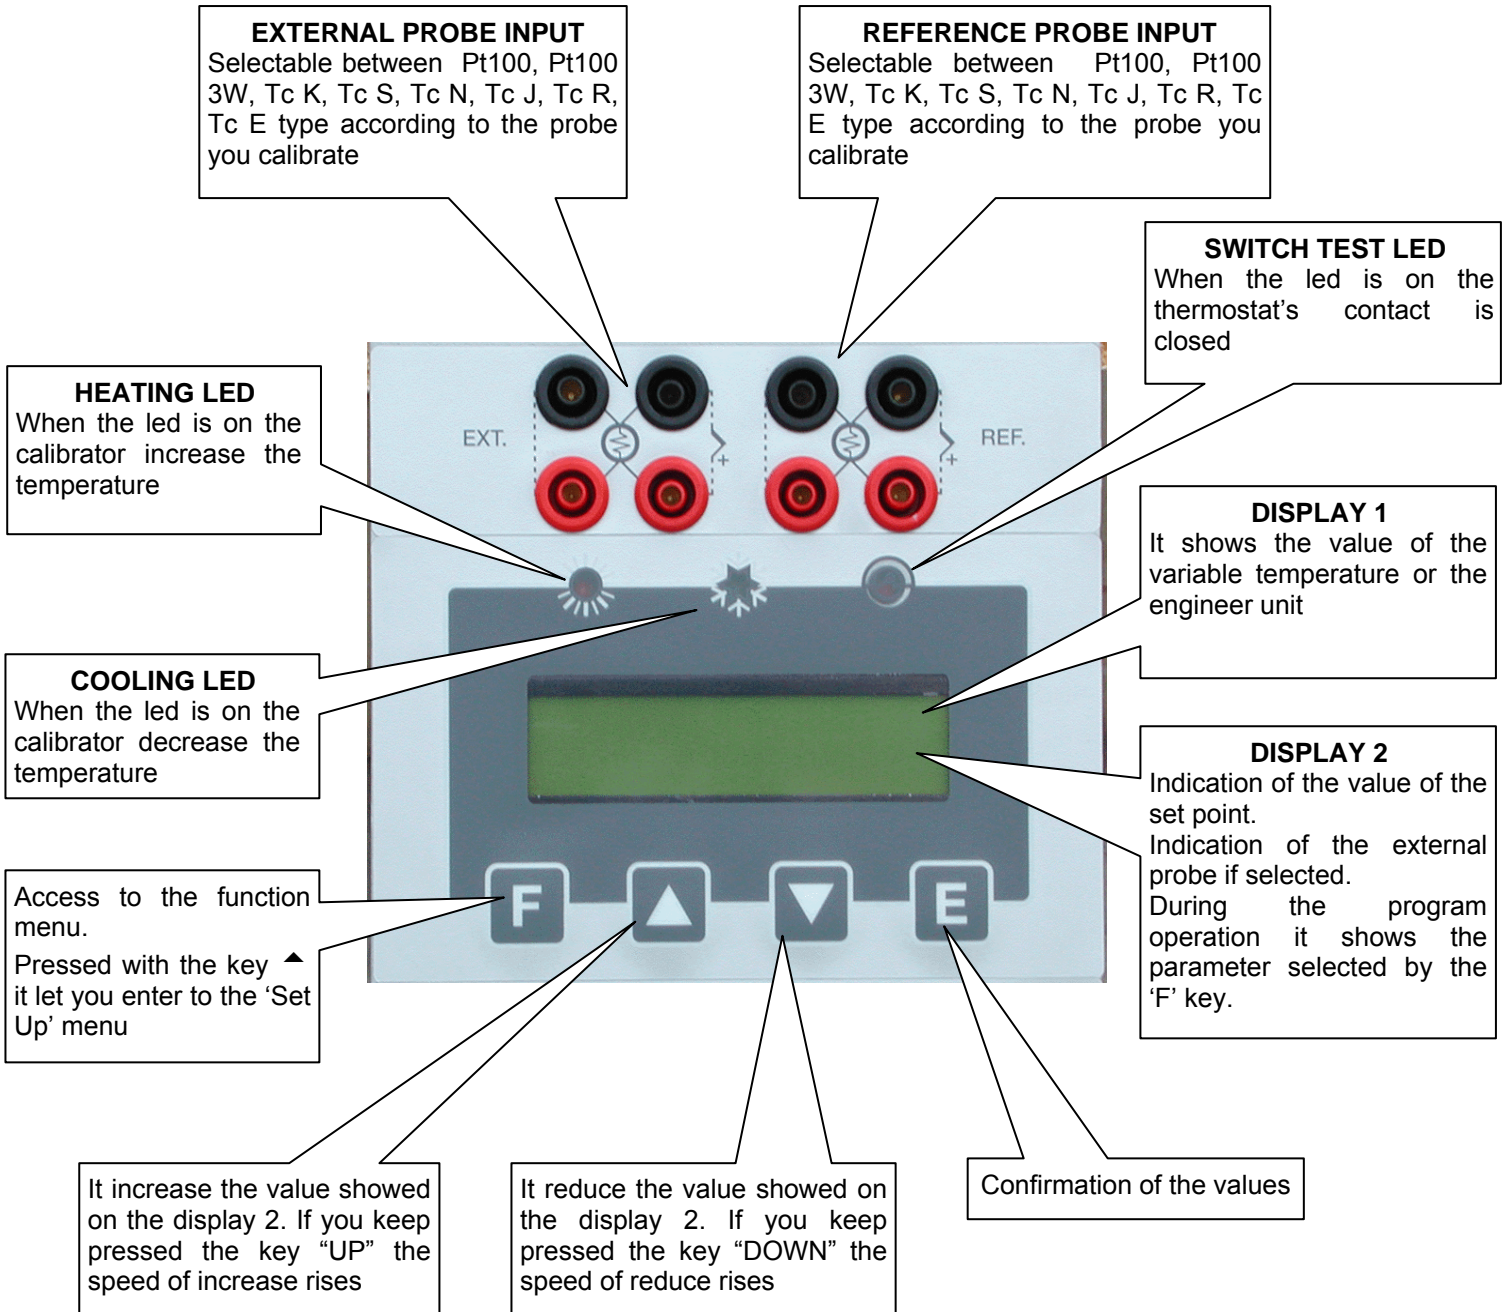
**EXTERNAL PROBE INPUT**
Selectable between Pt100, Pt100 3W, Tc K, Tc S, Tc N, Tc J, Tc R, Tc E type according to the probe you calibrate

**REFERENCE PROBE INPUT**
Selectable between Pt100, Pt100 3W, Tc K, Tc S, Tc N, Tc J, Tc R, Tc E type according to the probe you calibrate

**SWITCH TEST LED**
When the led is on the thermostat's contact is closed

**HEATING LED**
When the led is on the calibrator increase the temperature

EXT.

REF.

+

+

**DISPLAY 1**
It shows the value of the variable temperature or the engineer unit

**COOLING LED**
When the led is on the calibrator decrease the temperature

**DISPLAY 2**
Indication of the value of the set point.
Indication of the external probe if selected.
During the program operation it shows the parameter selected by the 'F' key.

Access to the function menu.
Pressed with the key ▲ it let you enter to the 'Set Up' menu

F

▲

▼

E

It increase the value showed on the display 2. If you keep pressed the key "UP" the speed of increase rises

It reduce the value showed on the display 2. If you keep pressed the key "DOWN" the speed of reduce rises

Confirmation of the values